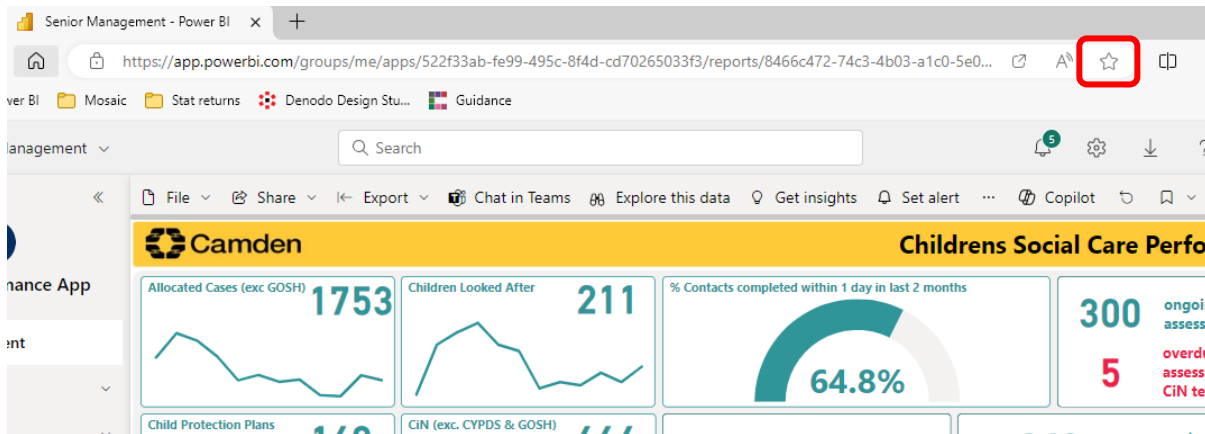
Senior Management - Power BI ×
+
https://app.powerbi.com/groups/me/apps/522f33ab-fe99-495c-8f4d-cd70265033f3/reports/8466c472-74c3-4b03-a1c0-5e0...
A
ver BI
Mosaic
Stat returns
Denodo Design Stu...
Guidance
anagement
Search
5
«
File
Share
Export
Chat in Teams
Explore this data
Get insights
Set alert
···
Copilot
Camden
Childrens Social Care Perfo
nance App
ent
Allocated Cases (exc GOSH)
1753
Children Looked After
211
% Contacts completed within 1 day in last 2 months
64.8%
300
ongoi
assess
5
overdu
assess
CiN te
Child Protection Plans
CiN (exc. CYPDS & GOSH)